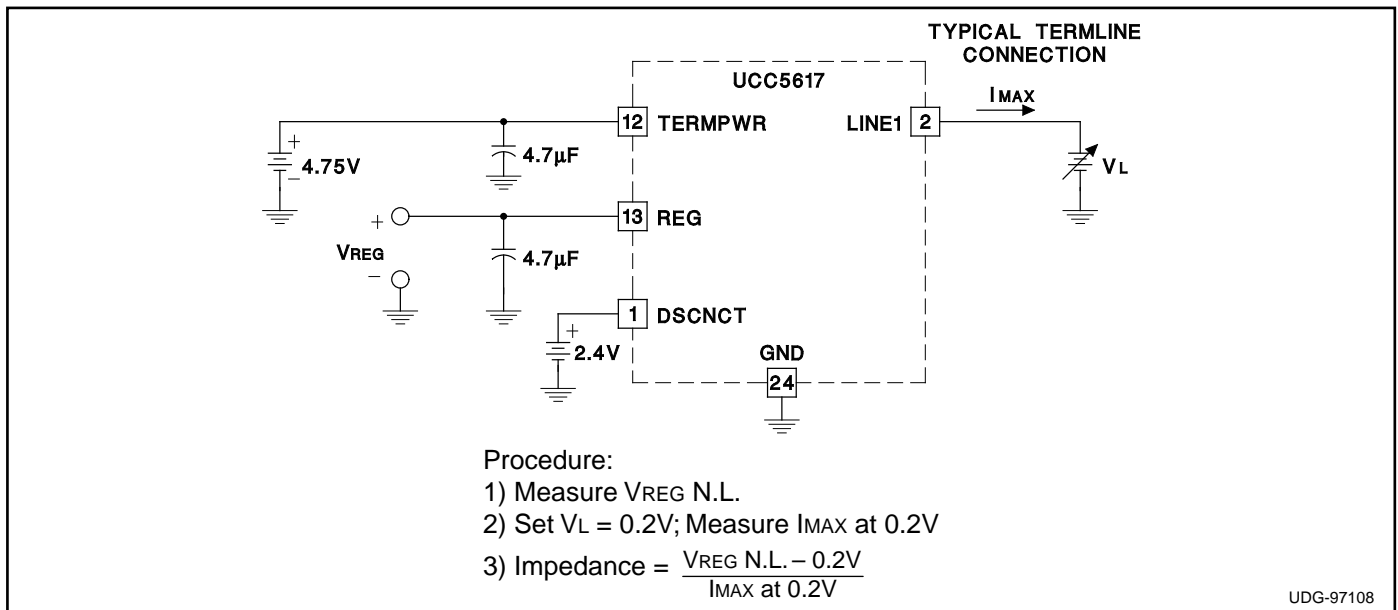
TYPICAL TERMLINE CONNECTION

UCC5617

IMAX

4.75V

4.7μF

12 TERMPWR

LINE1 2

VL

13 REG

VREG

4.7μF

1 DSCNCT

2.4V

GND

24

Procedure:
1) Measure VREG N.L.
2) Set VL = 0.2V; Measure IMAX at 0.2V
3) Impedance = $\frac{\text{VREG N.L.} - 0.2V}{\text{IMAX at } 0.2V}$

UDG-97108